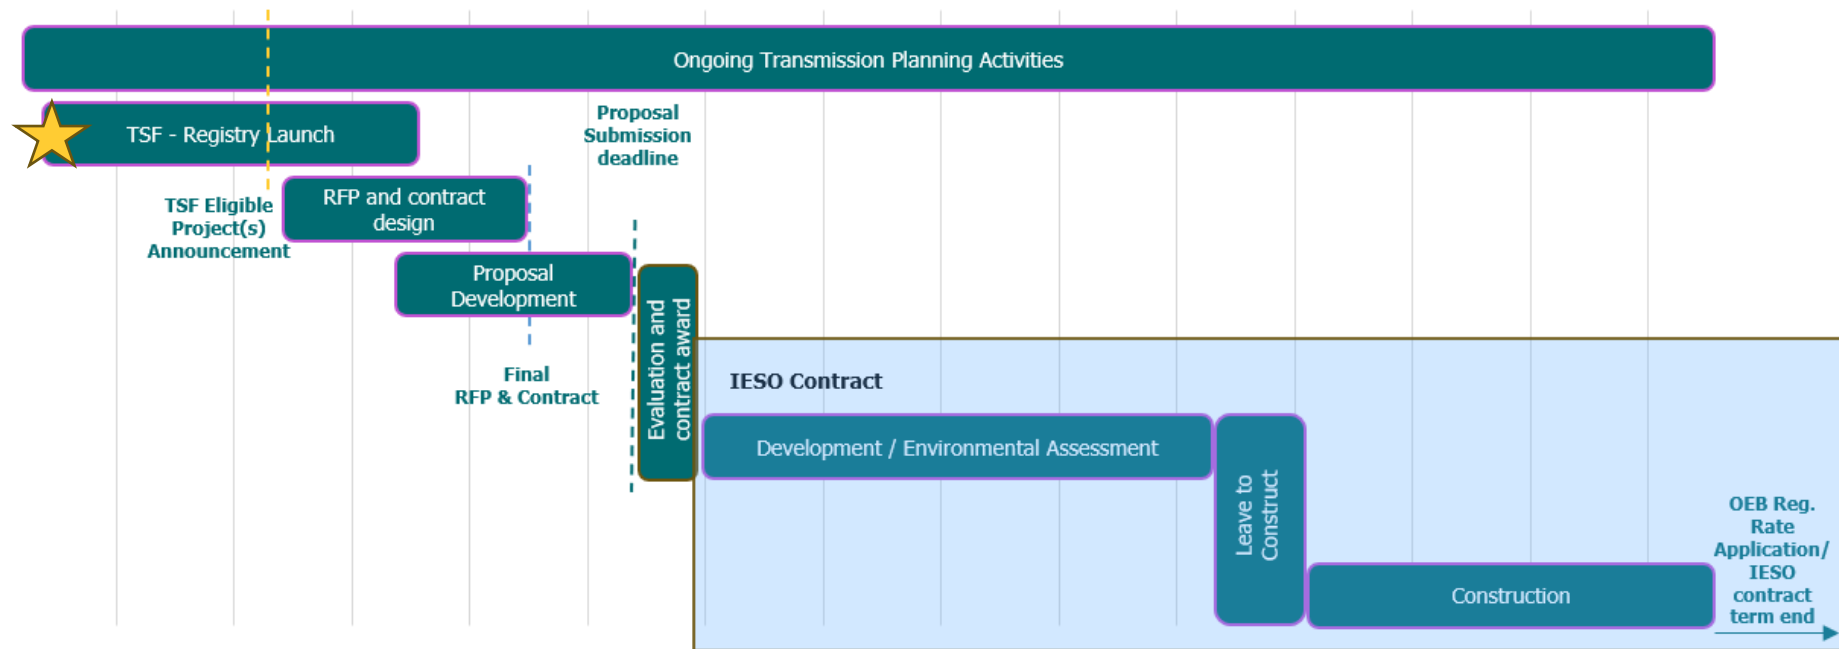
Ongoing Transmission Planning Activities

TSF - Registry Launch

Proposal Submission deadline

TSF Eligible Project(s) Announcement

RFP and contract design

Proposal Development

Evaluation and contract award

Final RFP & Contract

IESO Contract

Development / Environmental Assessment

Leave to Construct

Construction

OEB Reg. Rate Application/ IESO contract term end